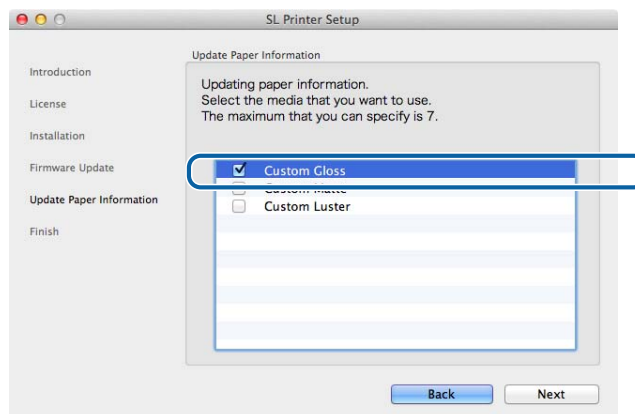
SL Printer Setup

Introduction
License
Installation
Firmware Update
Update Paper Information
Finish

Update Paper Information

Updating paper information.
Select the media that you want to use.
The maximum that you can specify is 7.

Custom Gloss
Custom Matte
Custom Luster

Back
Next